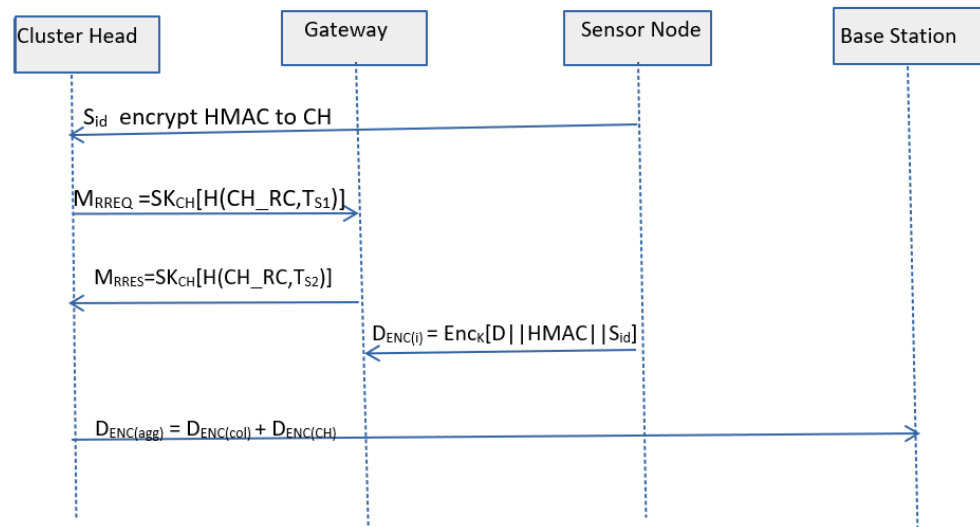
Cluster Head

Gateway

Sensor Node

Base Station

$S_{id}$ encrypt HMAC to CH

$M_{RREQ}$ =$SK_{CH}$[H(CH_RC,$T_{S1}$)]

$M_{RRES}$=$SK_{CH}$[H(CH_RC,$T_{S2}$)]

$D_{ENC(i)}$ = $Enc_{K}$[D||HMAC||$S_{id}$]

$D_{ENC(agg)}$ = $D_{ENC(col)}$ + $D_{ENC(CH)}$